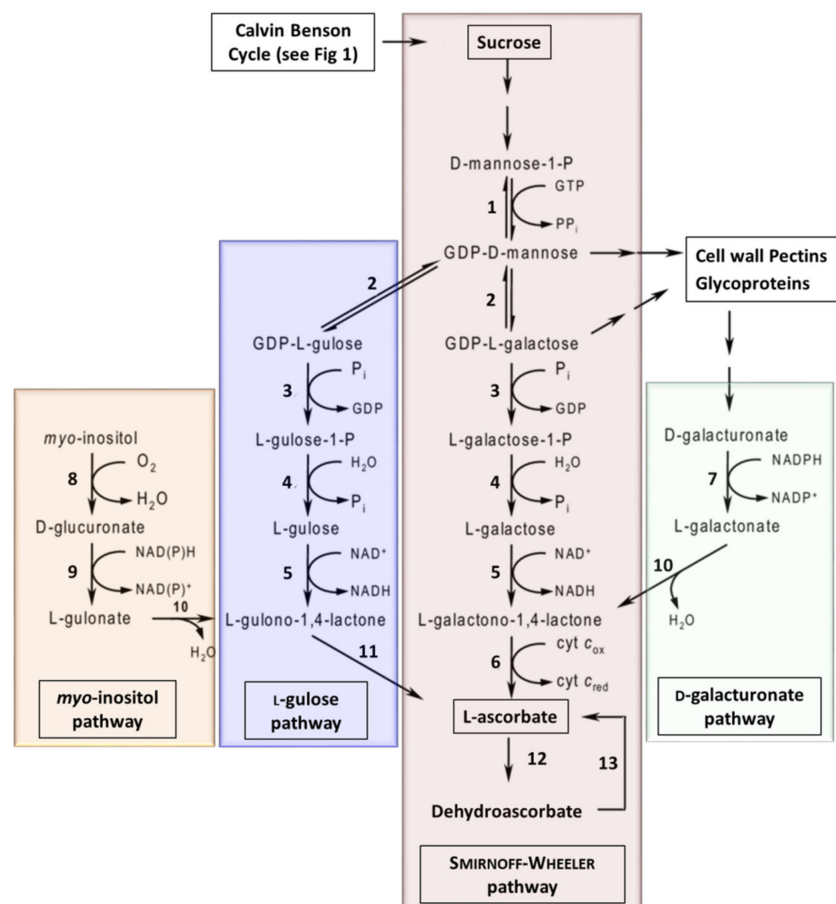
Calvin Benson Cycle (see Fig 1)

Sucrose

D-mannose-1-P

1

GTP

$PP_i$

GDP-D-mannose

Cell wall Pectins Glycoproteins

2

2

GDP-L-gulose

GDP-L-galactose

3

$P_i$

GDP

3

$P_i$

GDP

L-gulose-1-P

L-galactose-1-P

4

$H_2O$

$P_i$

4

$H_2O$

$P_i$

L-gulose

L-galactose

5

$NAD^+$

NADH

5

$NAD^+$

NADH

L-gulono-1,4-lactone

L-galactono-1,4-lactone

6

cyt $c_{ox}$

cyt $c_{red}$

11

L-ascorbate

12

13

Dehydroascorbate

SMIRNOFF-WHEELER pathway

*myo*-inositol

8

$O_2$

$H_2O$

D-glucuronate

9

NAD(P)H

$NAD(P)^+$

L-gulonate

10

$H_2O$

*myo*-inositol pathway

L-gulose pathway

D-galacturonate

7

NADPH

$NADP^+$

L-galactonate

10

$H_2O$

D-galacturonate pathway